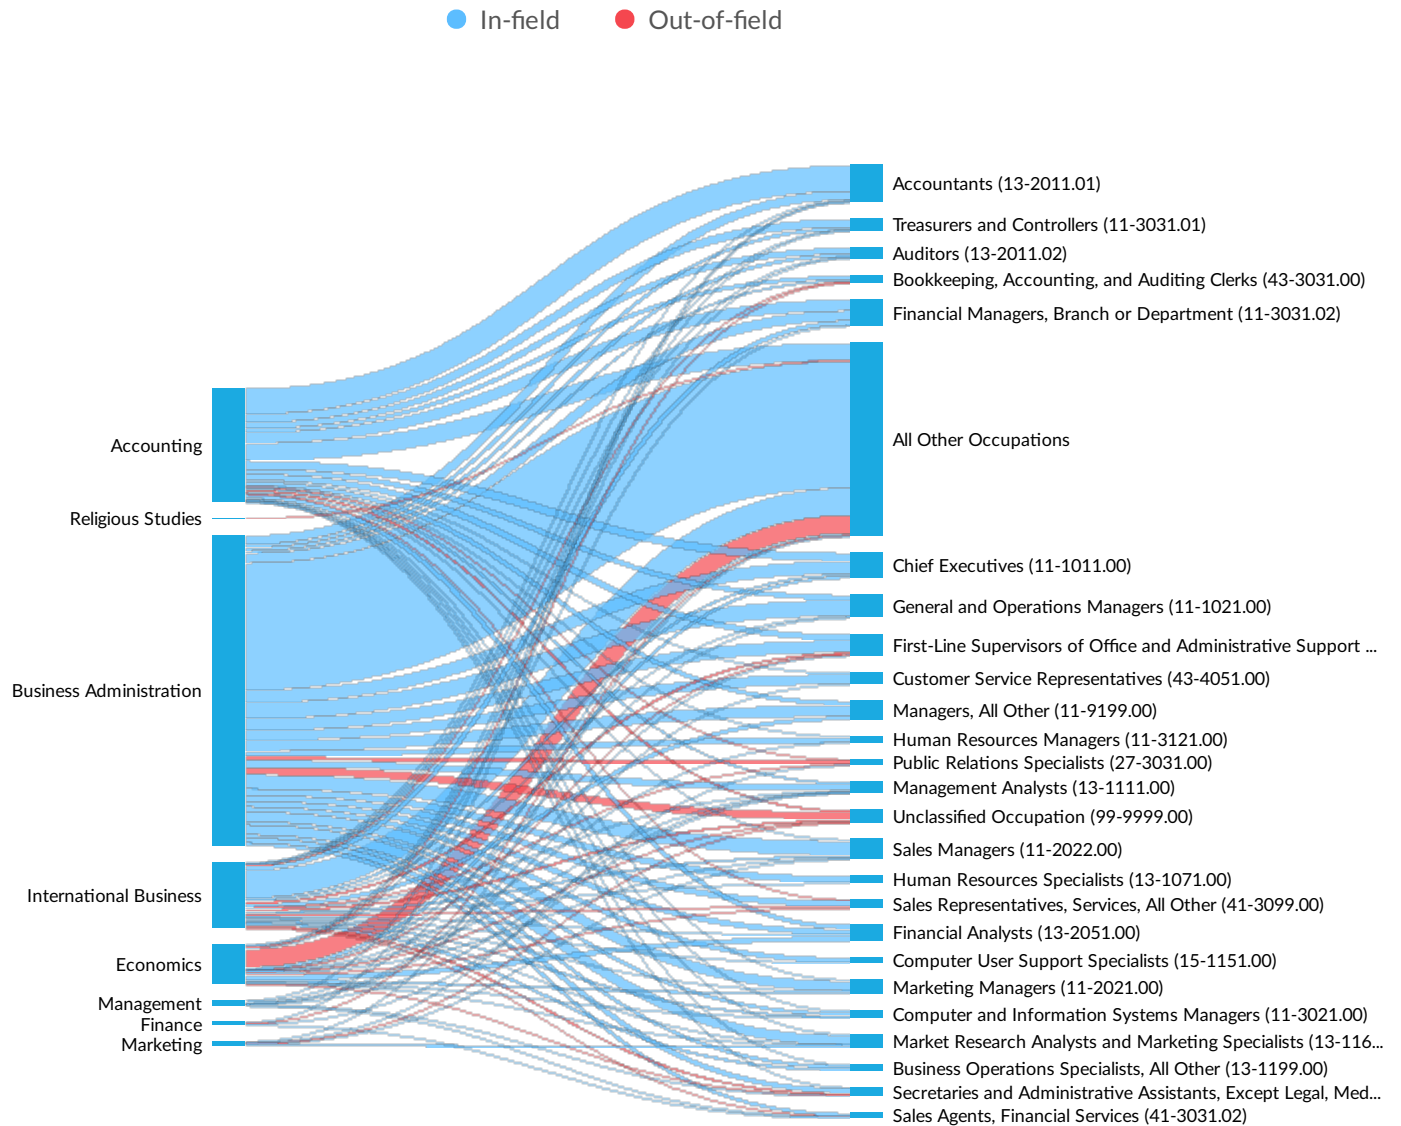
In-field Out-of-field

Accounting
Religious Studies
Business Administration
International Business
Economics
Management
Finance
Marketing

Accountants (13-2011.01)
Treasurers and Controllers (11-3031.01)
Auditors (13-2011.02)
Bookkeeping, Accounting, and Auditing Clerks (43-3031.00)
Financial Managers, Branch or Department (11-3031.02)
All Other Occupations
Chief Executives (11-1011.00)
General and Operations Managers (11-1021.00)
First-Line Supervisors of Office and Administrative Support ...
Customer Service Representatives (43-4051.00)
Managers, All Other (11-9199.00)
Human Resources Managers (11-3121.00)
Public Relations Specialists (27-3031.00)
Management Analysts (13-1111.00)
Unclassified Occupation (99-9999.00)
Sales Managers (11-2022.00)
Human Resources Specialists (13-1071.00)
Sales Representatives, Services, All Other (41-3099.00)
Financial Analysts (13-2051.00)
Computer User Support Specialists (15-1151.00)
Marketing Managers (11-2021.00)
Computer and Information Systems Managers (11-3021.00)
Market Research Analysts and Marketing Specialists (13-116...
Business Operations Specialists, All Other (13-1199.00)
Secretaries and Administrative Assistants, Except Legal, Med...
Sales Agents, Financial Services (41-3031.02)